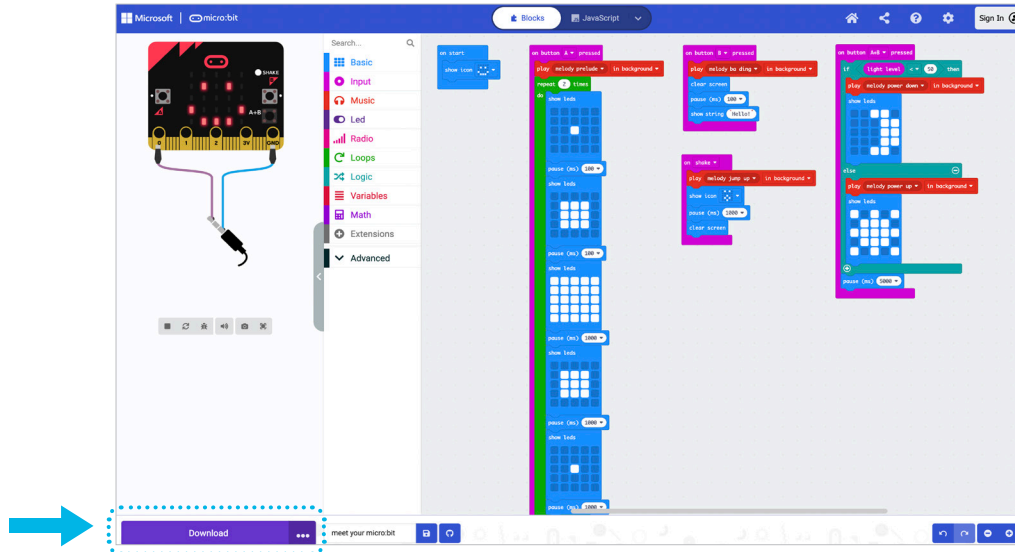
Microsoft | micro:bit

Blocks

JavaScript

Sign In

SHAKE

A+B

0 1 2 3V GND

Search...

Basic

Input

Music

Led

Radio

Loops

Logic

Variables

Math

Extensions

Advanced

on start

show icon

on button A pressed

play melody prelude in background

repeat 2 times

do

show leds

pause (ms) 100

show leds

pause (ms) 100

show leds

pause (ms) 1000

show leds

pause (ms) 1000

show leds

pause (ms) 1000

on button B pressed

play melody ba ding in background

clear screen

pause (ms) 100

show string Hello!

on shake

play melody jump up in background

show icon

pause (ms) 2000

clear screen

on button A+B pressed

if light level < 50 then

play melody power down in background

show leds

else

play melody power up in background

show leds

pause (ms) 5000

Download

meet your micro:bit